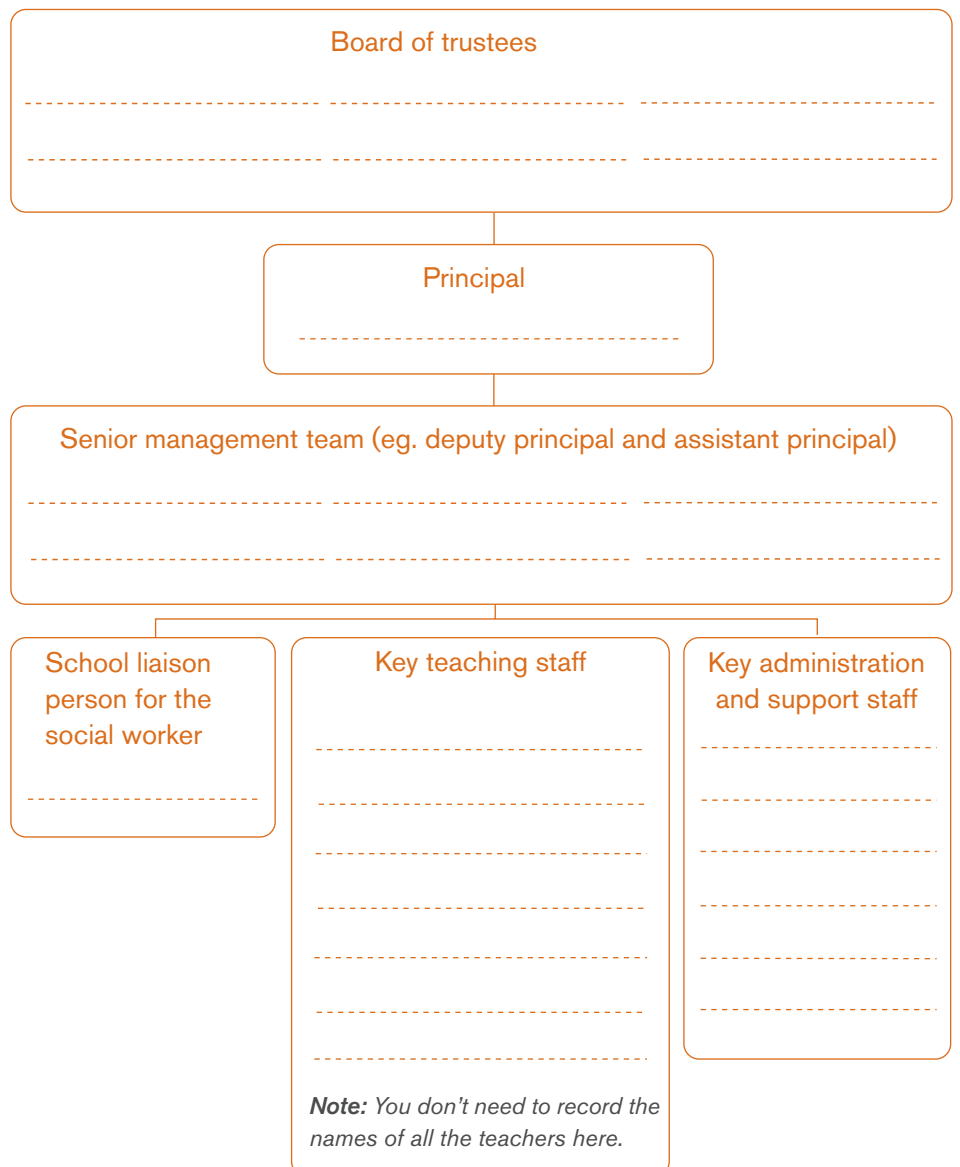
Board of trustees

Principal

Senior management team (eg. deputy principal and assistant principal)

School liaison person for the social worker

Key teaching staff

Note: You don't need to record the names of all the teachers here.

Key administration and support staff